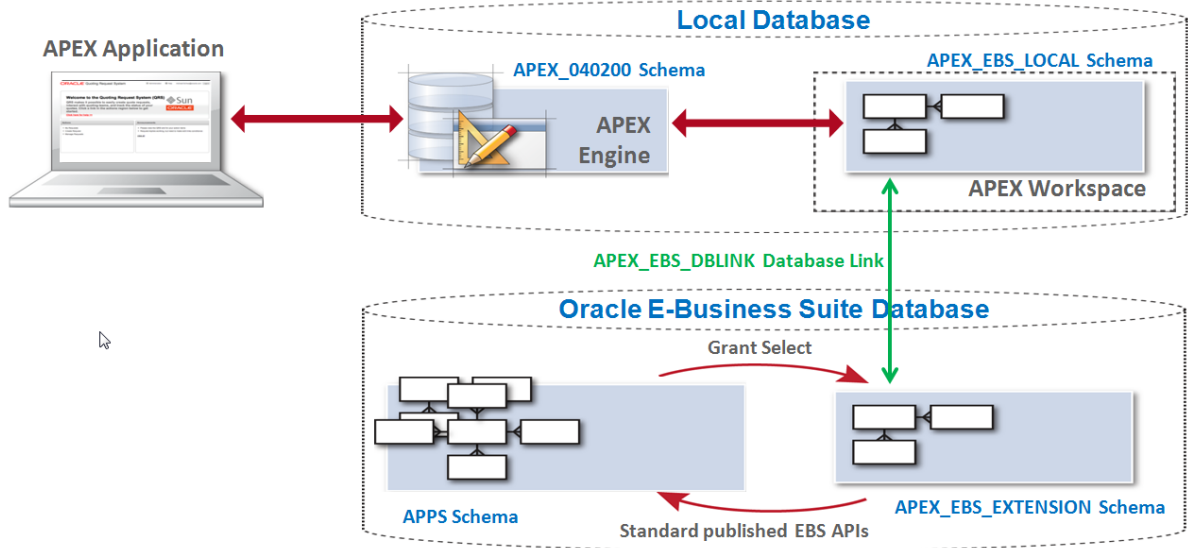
APEX Application

Local Database

APEX_040200 Schema

APEX Engine

APEX_EBS_LOCAL Schema

APEX Workspace

APEX_EBS_DBLINK Database Link

Oracle E-Business Suite Database

Grant Select

APPS Schema

APEX_EBS_EXTENSION Schema

Standard published EBS APIs